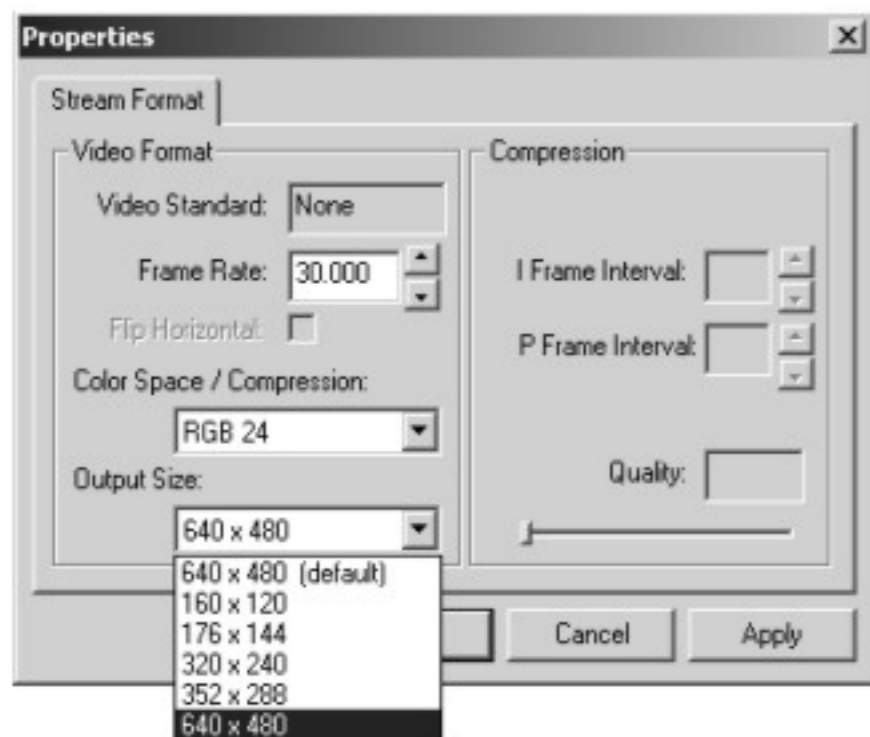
Properties
Stream Format
Video Format
Video Standard: None
Frame Rate: 30.000
Flip Horizontal:
Color Space / Compression:
RGB 24
Output Size:
640 x 480
640 x 480 (default)
160 x 120
176 x 144
320 x 240
352 x 288
640 x 480
Compression
I Frame Interval:
P Frame Interval:
Quality:
Cancel
Apply